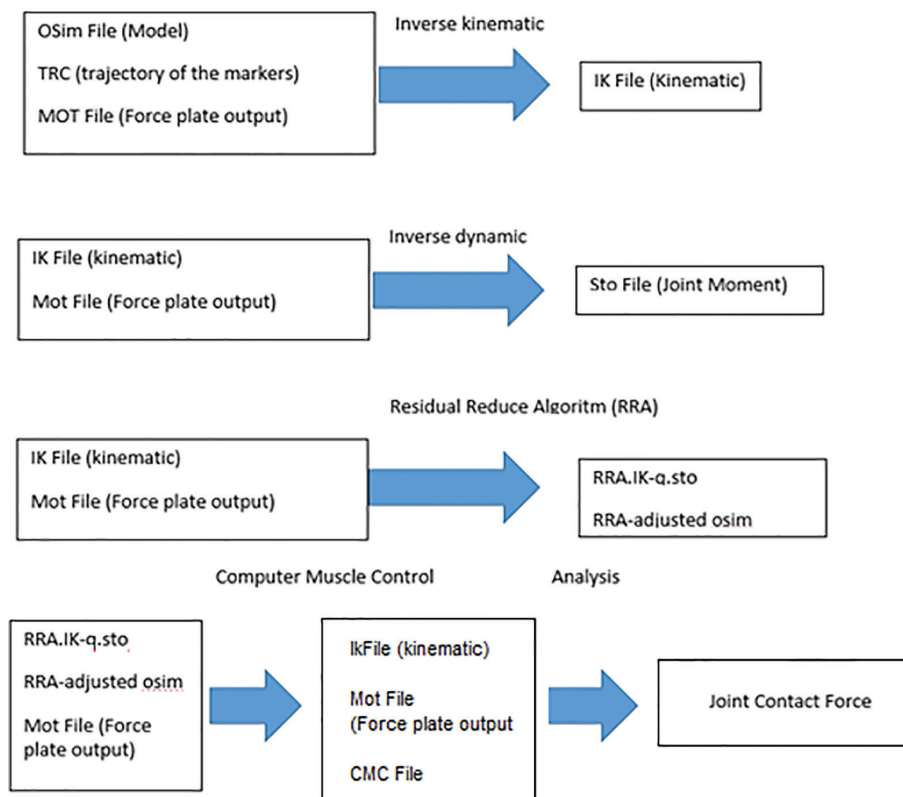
OSim File (Model)

TRC (trajectory of the markers)

MOT File (Force plate output)

Inverse kinematic

IK File (Kinematic)

IK File (kinematic)

Mot File (Force plate output)

Inverse dynamic

Sto File (Joint Moment)

Residual Reduce Algoritm (RRA)

IK File (kinematic)

Mot File (Force plate output)

RRA.IK-q.sto

RRA-adjusted osim

Computer Muscle Control

Analysis

RRA.IK-q.sto

RRA-adjusted osim

Mot File (Force plate output)

IkFile (kinematic)

Mot File (Force plate output

CMC File

Joint Contact Force